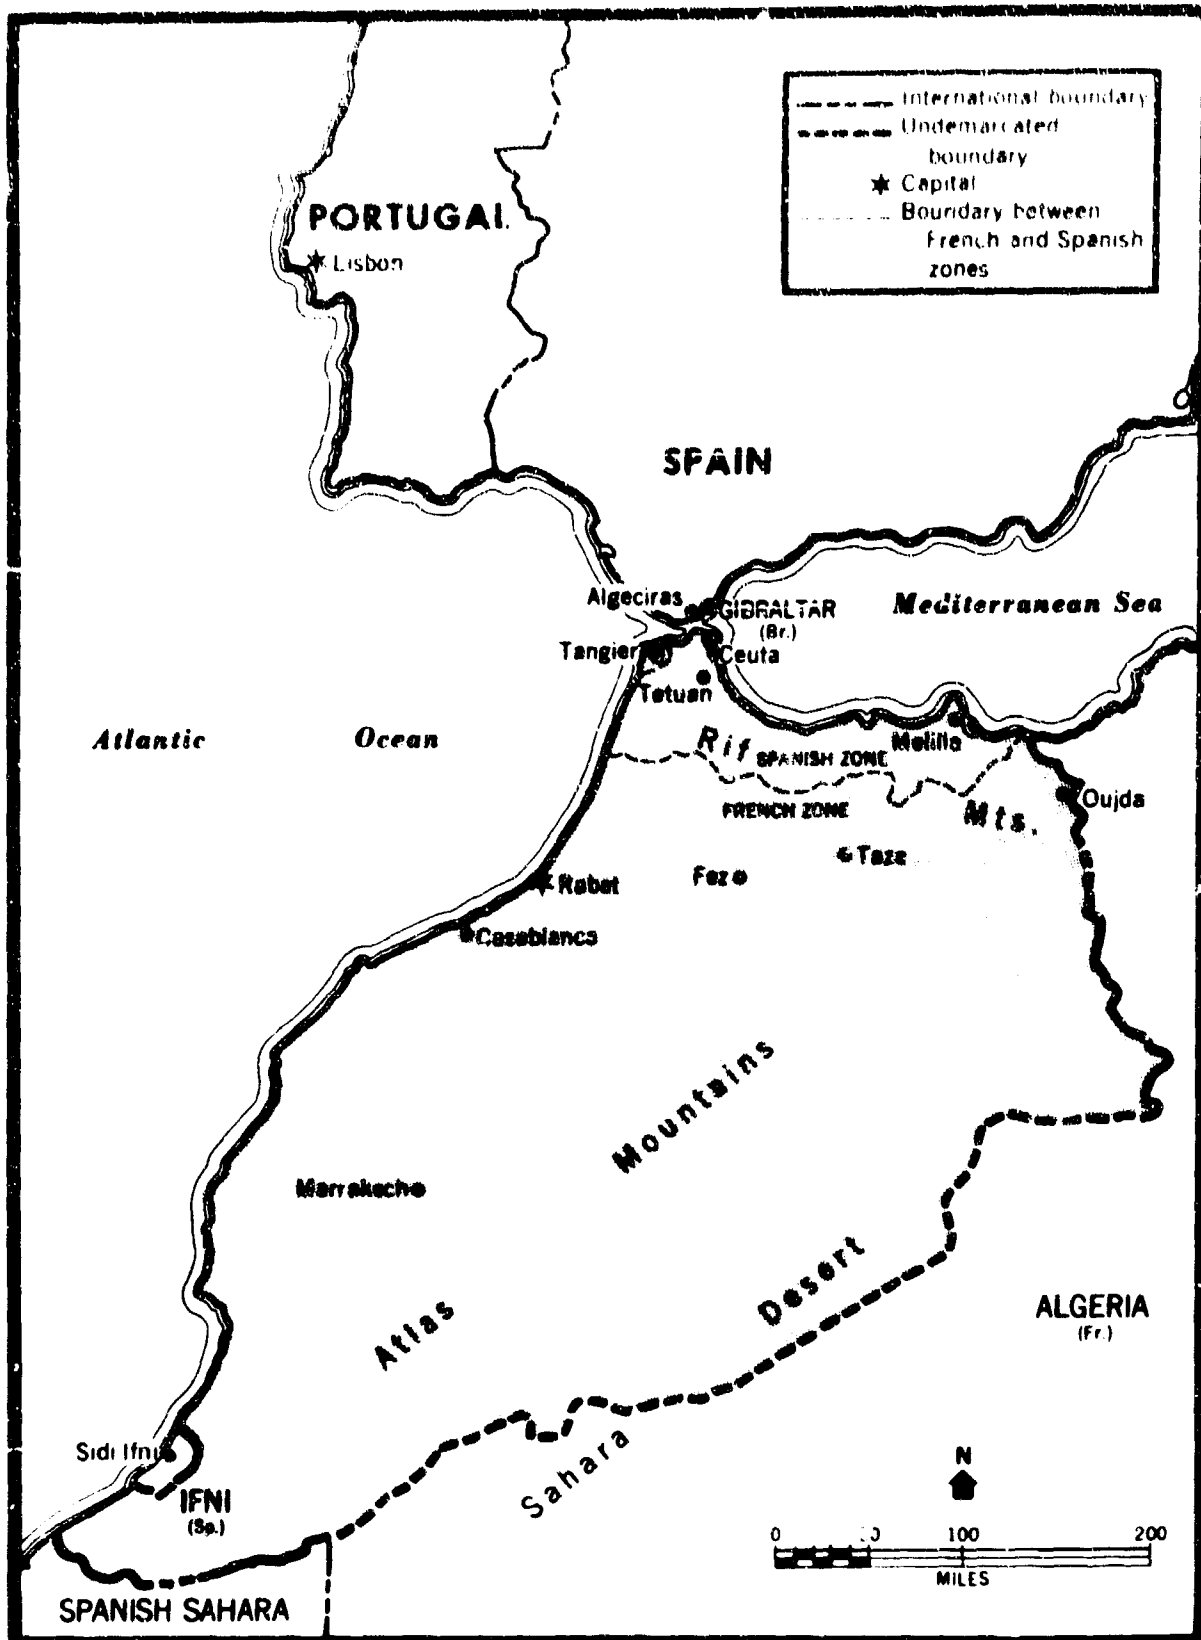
International boundary
Undemarcated boundary
Capital
Boundary between French and Spanish zones

PORTUGAL
Lisbon

SPAIN

Algeciras
GIBRALTAR
(Br.)
Mediterranean Sea
Tangier
Ceuta
Tetuan

Atlantic Ocean

Rif
SPANISH ZONE
Melilla
FRENCH ZONE
Mts.
Oujda
Taza
Rabat
Fez
Casablanca

Atlas Mountains
Marrakech

Sahara Desert
ALGERIA
(Fr.)

Sidi Ifni
IFNI
(Sp.)
SPANISH SAHARA

N
0 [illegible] 100 200
MILES